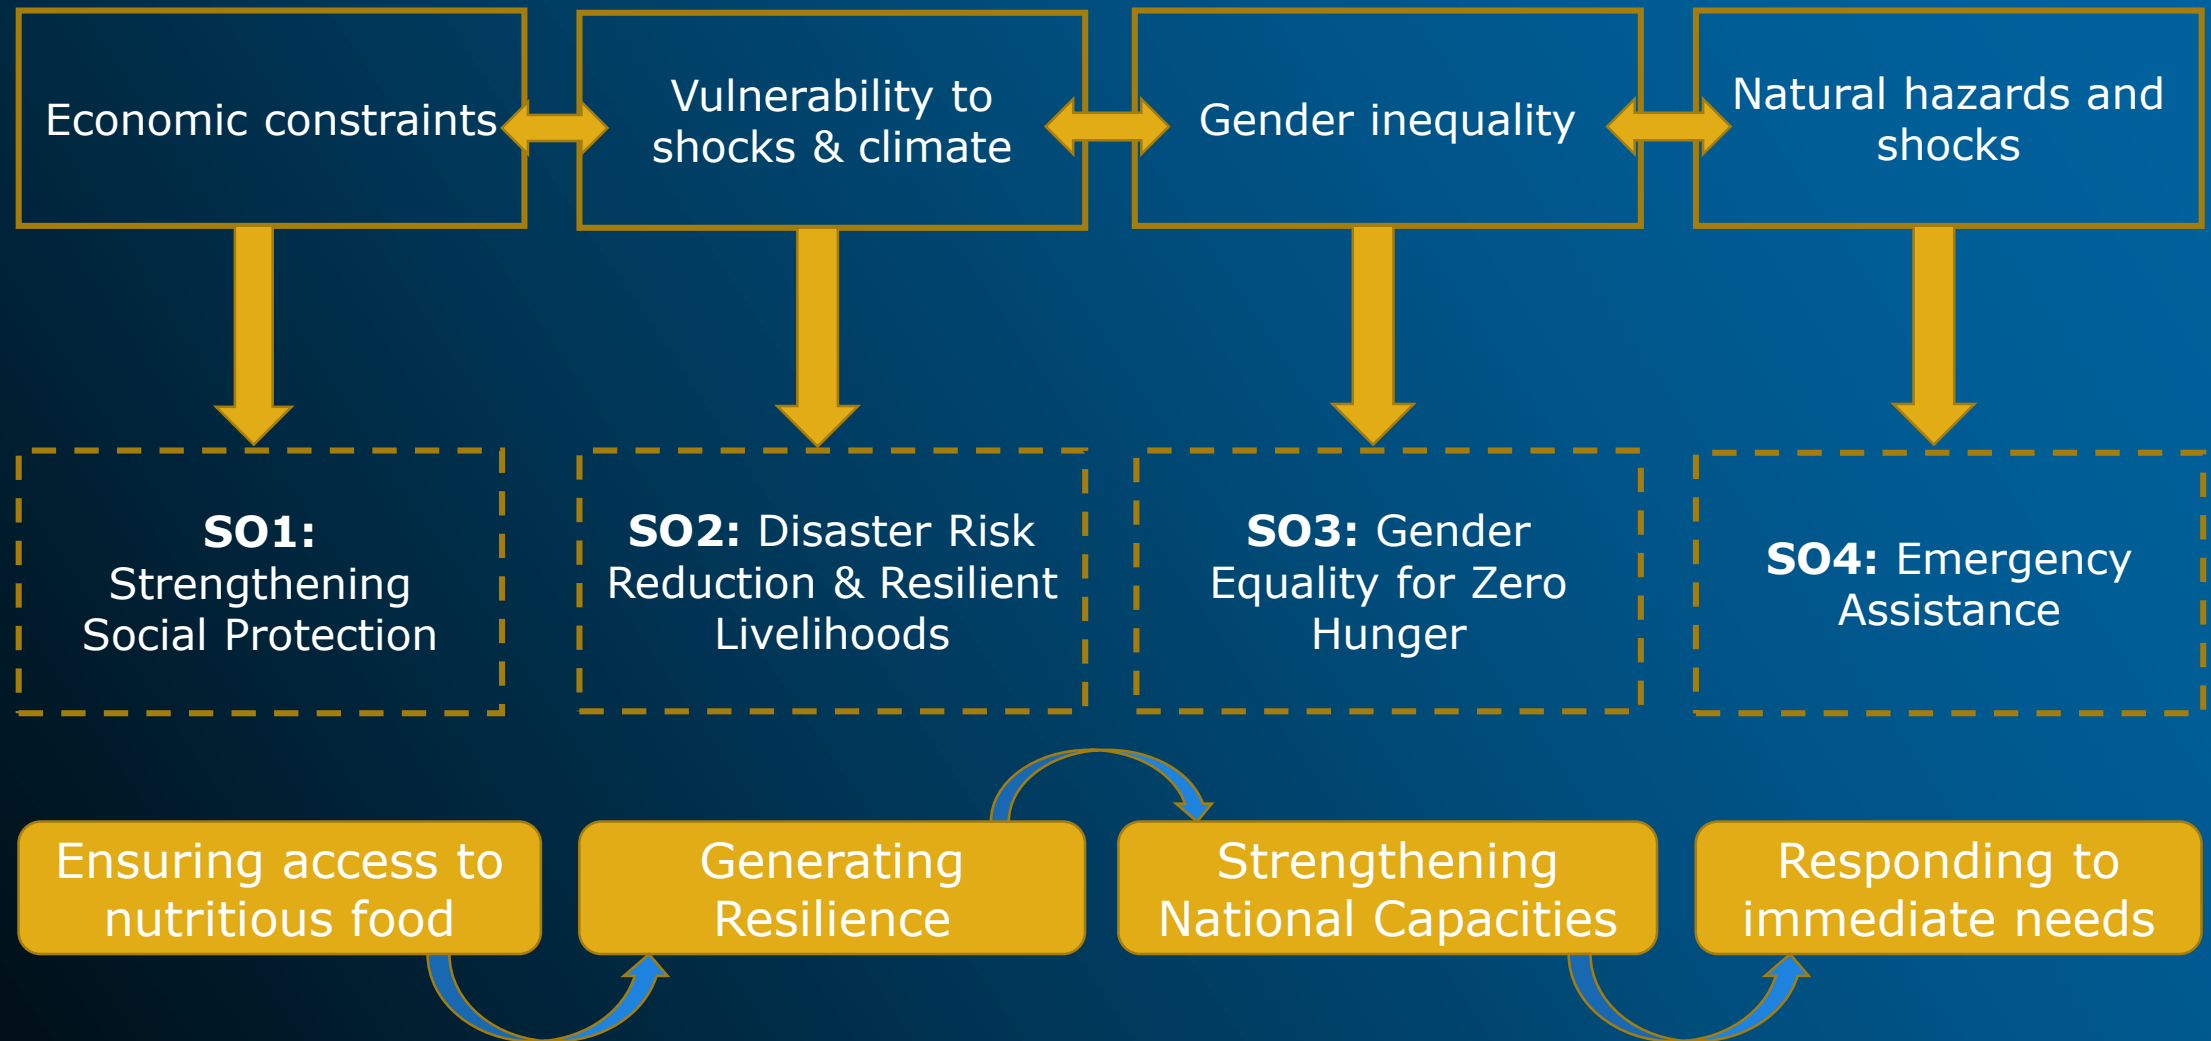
Economic constraints

Vulnerability to shocks & climate

Gender inequality

Natural hazards and shocks

**SO1:** Strengthening Social Protection

**SO2:** Disaster Risk Reduction & Resilient Livelihoods

**SO3:** Gender Equality for Zero Hunger

**SO4:** Emergency Assistance

Ensuring access to nutritious food

Generating Resilience

Strengthening National Capacities

Responding to immediate needs